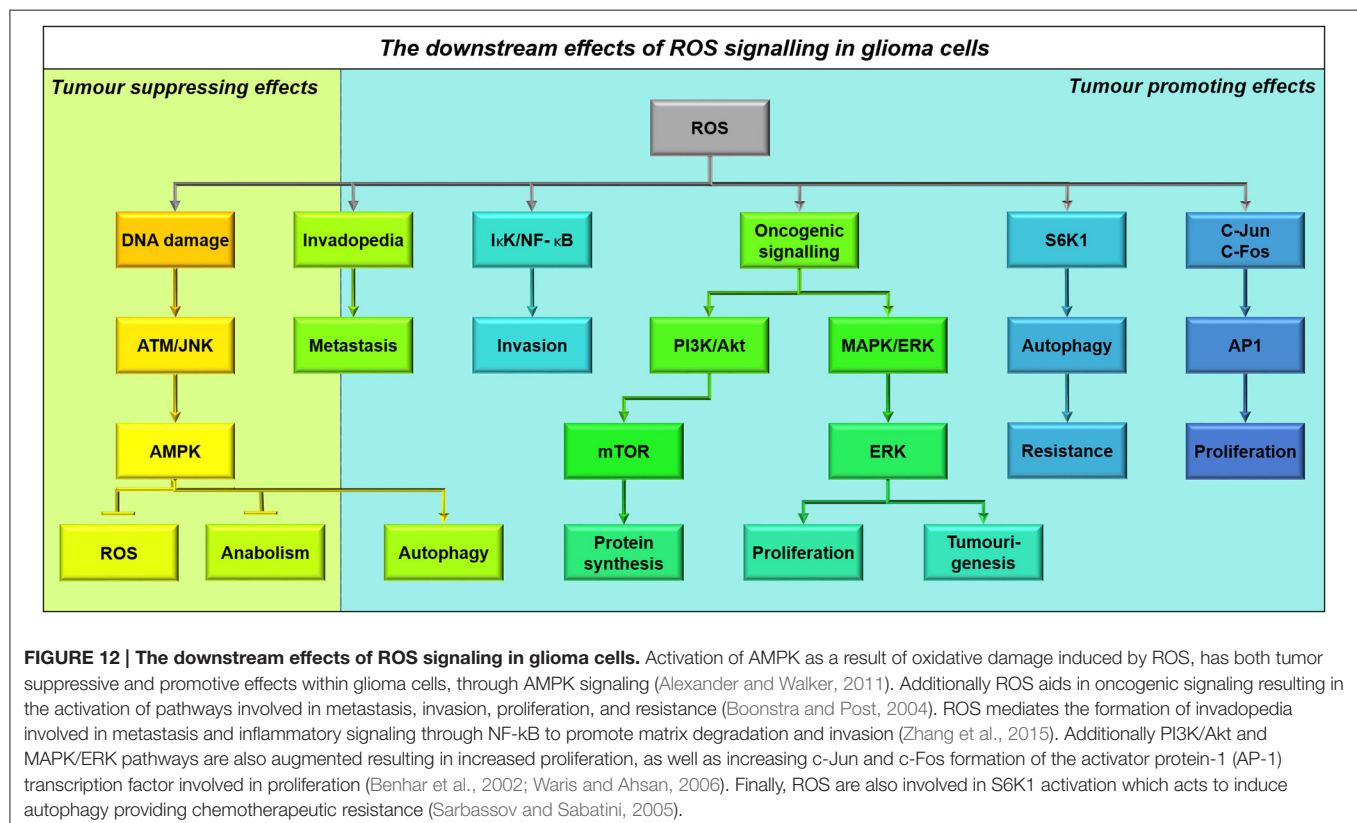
The downstream effects of ROS signalling in glioma cells

Tumour suppressing effects

Tumour promoting effects

ROS

DNA damage

Invadopedia

IκK/NF- κB

Oncogenic signalling

S6K1

C-Jun C-Fos

ATM/JNK

Metastasis

Invasion

PI3K/Akt

MAPK/ERK

Autophagy

AP1

AMPK

mTOR

ERK

Resistance

Proliferation

ROS

Anabolism

Autophagy

Protein synthesis

Proliferation

Tumourigenesis

FIGURE 12 | The downstream effects of ROS signaling in glioma cells. Activation of AMPK as a result of oxidative damage induced by ROS, has both tumor suppressive and promotive effects within glioma cells, through AMPK signaling (Alexander and Walker, 2011). Additionally ROS aids in oncogenic signaling resulting in the activation of pathways involved in metastasis, invasion, proliferation, and resistance (Boonstra and Post, 2004). ROS mediates the formation of invadopedia involved in metastasis and inflammatory signaling through NF-kB to promote matrix degradation and invasion (Zhang et al., 2015). Additionally PI3K/Akt and MAPK/ERK pathways are also augmented resulting in increased proliferation, as well as increasing c-Jun and c-Fos formation of the activator protein-1 (AP-1) transcription factor involved in proliferation (Benhar et al., 2002; Waris and Ahsan, 2006). Finally, ROS are also involved in S6K1 activation which acts to induce autophagy providing chemotherapeutic resistance (Sarbassov and Sabatini, 2005).